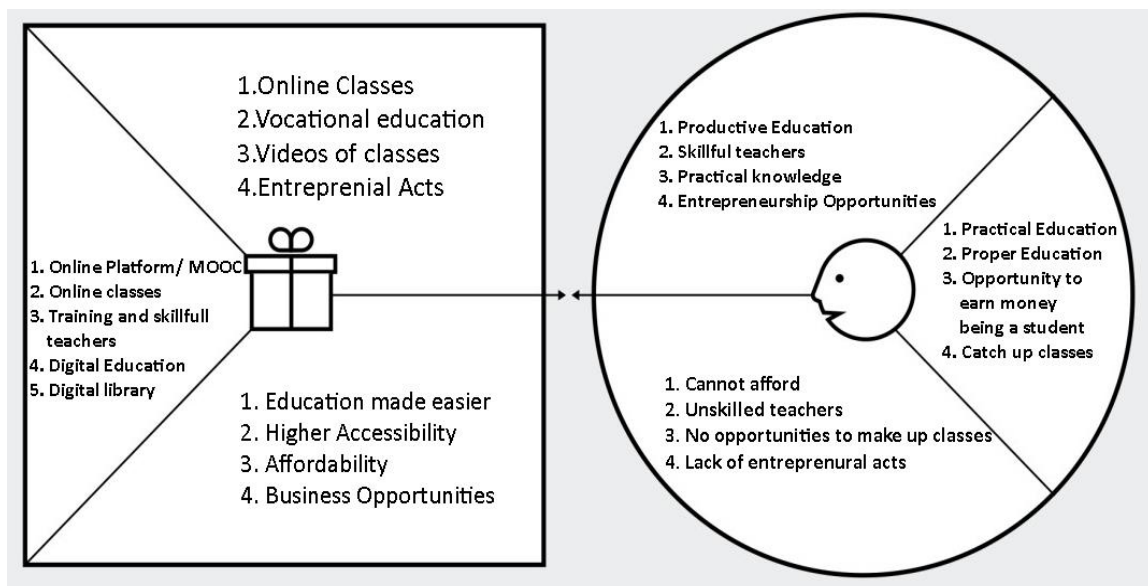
1.Online Classes
2.Vocational education
3.Videos of classes
4.Entreprenial Acts

1. Online Platform/ MOOC
2. Online classes
3. Training and skillfull teachers
4. Digital Education
5. Digital library

1. Education made easier
2. Higher Accessibility
3. Affordability
4. Business Opportunities

1. Productive Education
2. Skillful teachers
3. Practical knowledge
4. Entrepreneurship Opportunities

1. Practical Education
2. Proper Education
3. Opportunity to earn money being a student
4. Catch up classes

1. Cannot afford
2. Unskilled teachers
3. No opportunities to make up classes
4. Lack of entreprenural acts